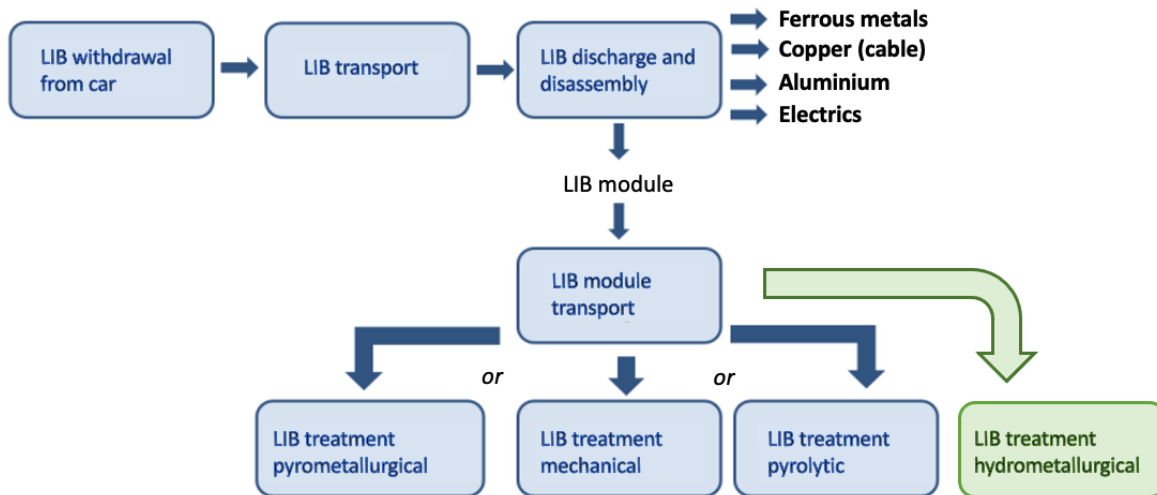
LIB withdrawal from car

LIB transport

LIB discharge and disassembly

Ferrous metals
Copper (cable)
Aluminium
Electrics

LIB module

LIB module transport

or

or

LIB treatment pyrometallurgical

LIB treatment mechanical

LIB treatment pyrolytic

LIB treatment hydrometallurgical